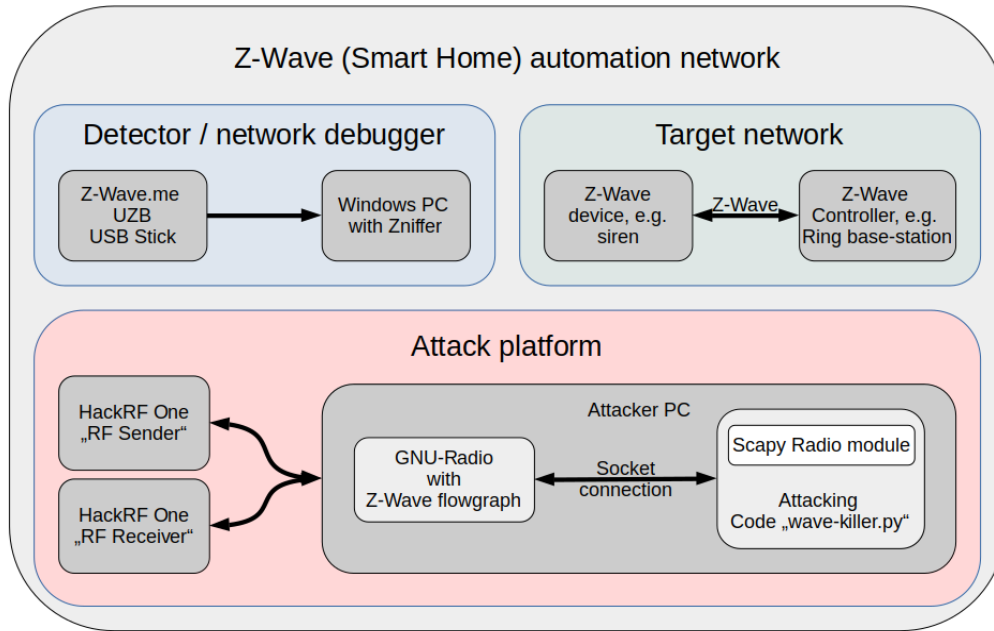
Z-Wave (Smart Home) automation network

Detector / network debugger

Z-Wave.me UZB USB Stick

Windows PC with Zniffer

Target network

Z-Wave device, e.g. siren

Z-Wave

Z-Wave Controller, e.g. Ring base-station

Attack platform

HackRF One „RF Sender“

HackRF One „RF Receiver“

Attacker PC

GNU-Radio with Z-Wave flowgraph

Socket connection

Scapy Radio module

Attacking Code „wave-killer.py“